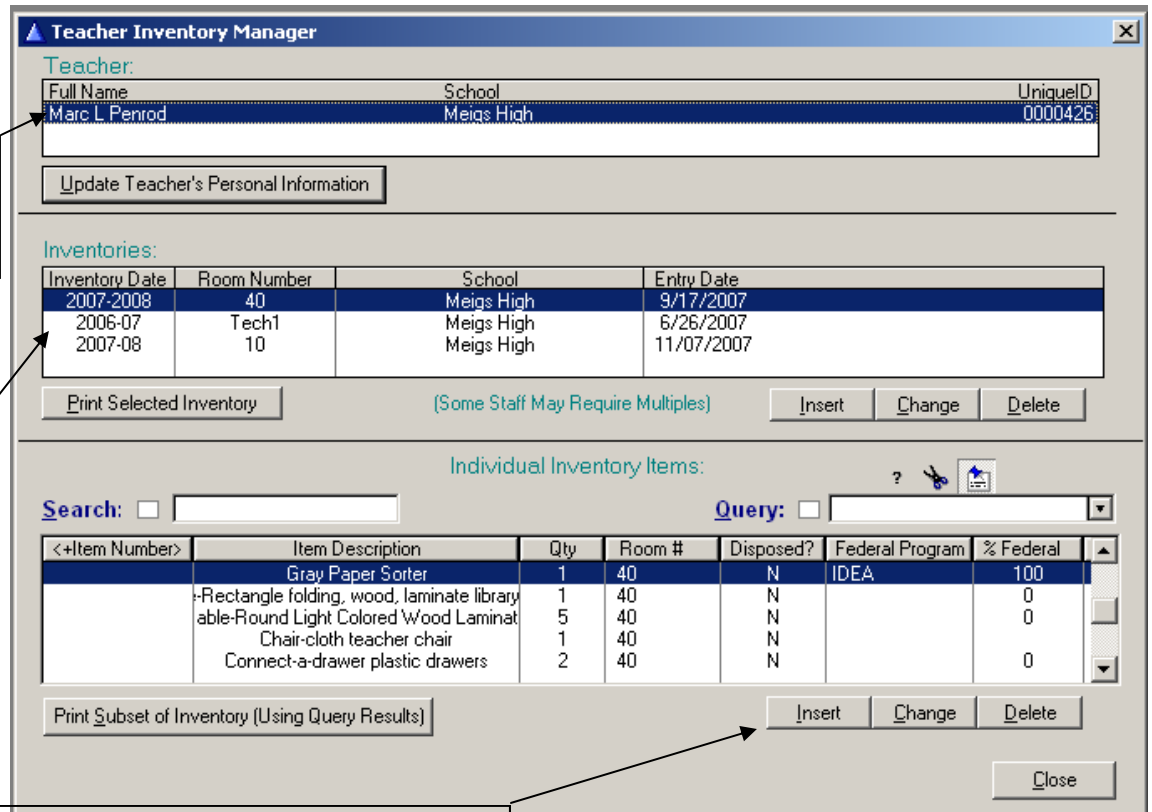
Teacher Inventory Manager

Teacher:

| Full Name | School | UniqueID |
|---|---|---|
| Marc L Penrod | Meigs High | 0000426 |

Update Teacher's Personal Information

Inventories:

| Inventory Date | Room Number | School | Entry Date |
|---|---|---|---|
| 2007-2008 | 40 | Meigs High | 9/17/2007 |
| 2006-07 | Tech1 | Meigs High | 6/26/2007 |
| 2007-08 | 10 | Meigs High | 11/07/2007 |

Print Selected Inventory

(Some Staff May Require Multiples)

Insert Change Delete

Individual Inventory Items:

?

Search:

Query:

| <+Item Number> | Item Description | Qty | Room # | Disposed? | Federal Program | % Federal |
|---|---|---|---|---|---|---|
| | Gray Paper Sorter | 1 | 40 | N | IDEA | 100 |
| | -Rectangle folding, wood, laminate library | 1 | 40 | N | | 0 |
| | able-Round Light Colored Wood Laminat | 5 | 40 | N | | 0 |
| | Chair-cloth teacher chair | 1 | 40 | N | | |
| | Connect-a-drawer plastic drawers | 2 | 40 | N | | 0 |

Print Subset of Inventory (Using Query Results)

Insert Change Delete

Close